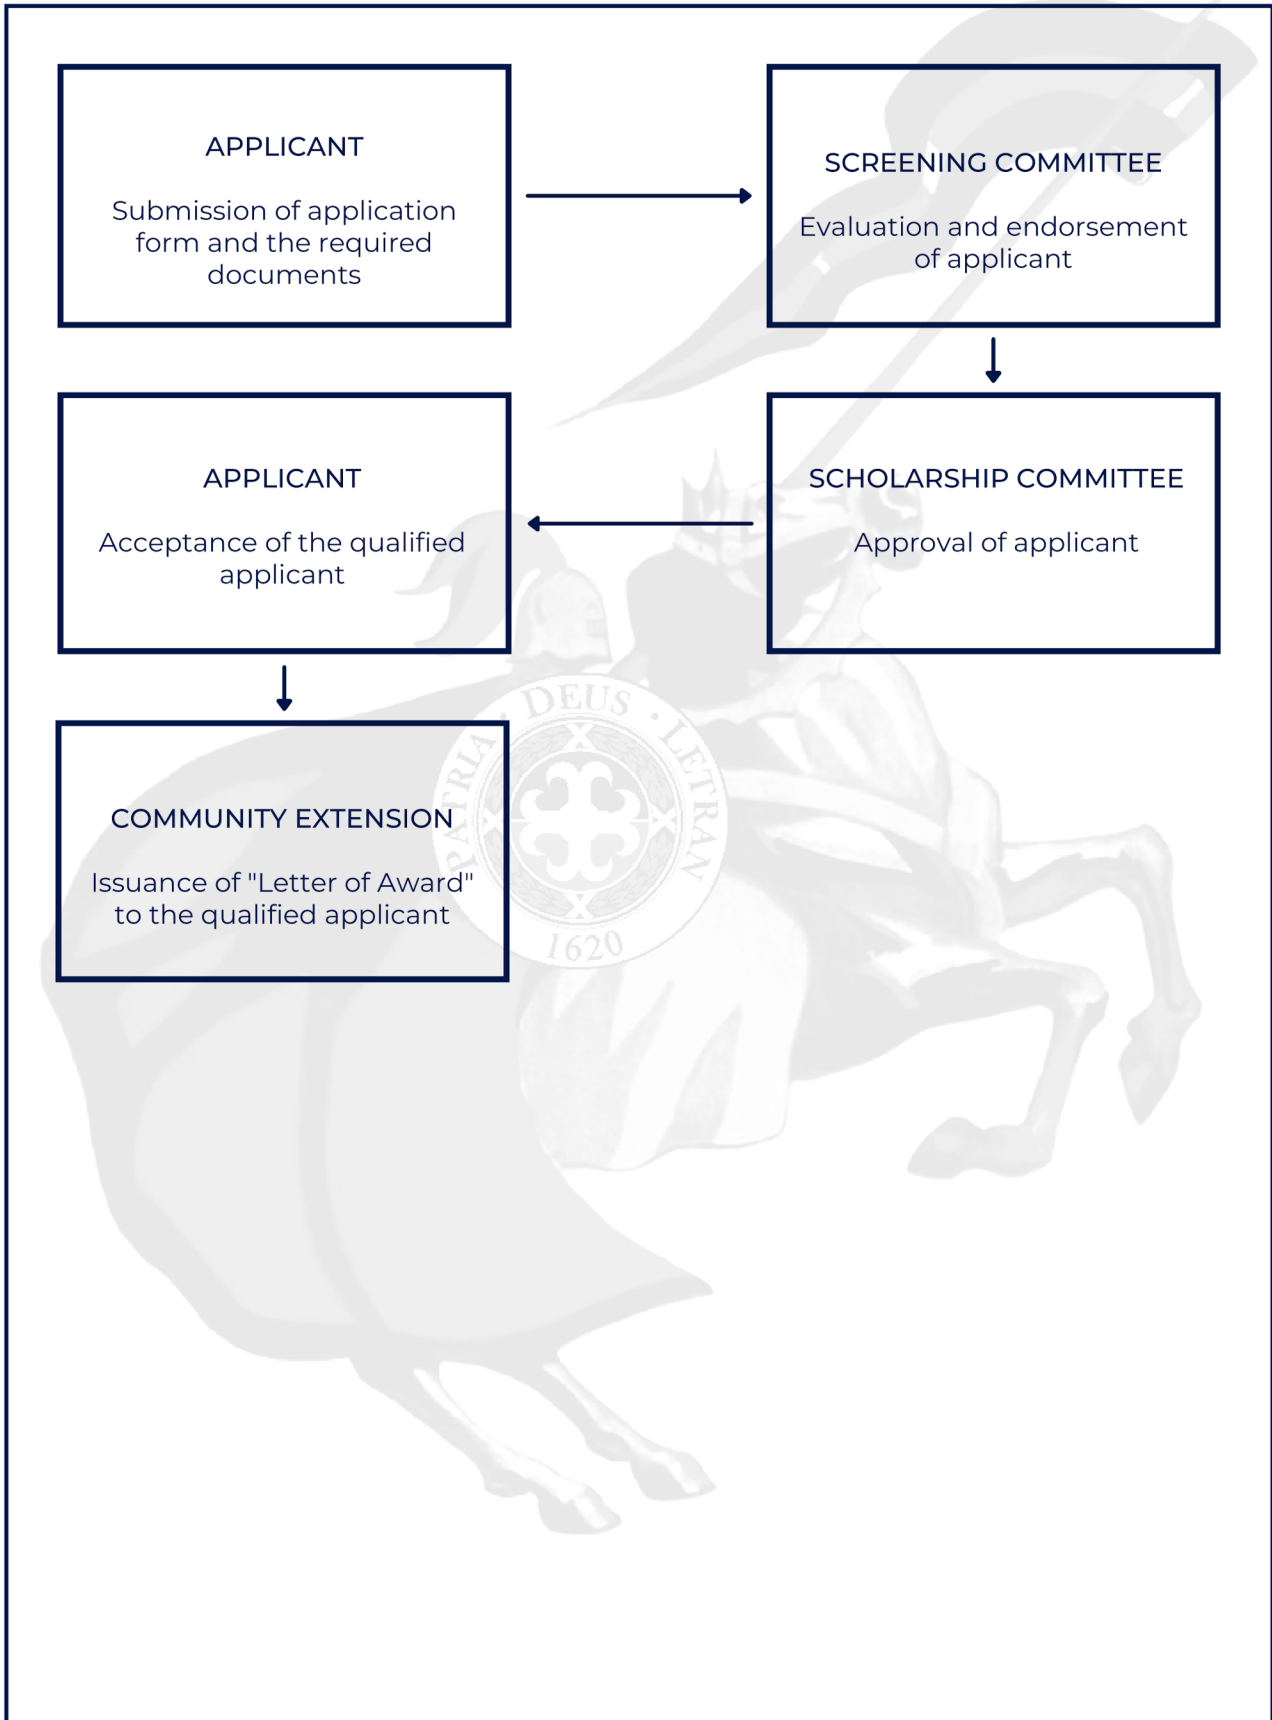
APPLICANT

Submission of application form and the required documents

SCREENING COMMITTEE

Evaluation and endorsement of applicant

SCHOLARSHIP COMMITTEE

Approval of applicant

APPLICANT

Acceptance of the qualified applicant

COMMUNITY EXTENSION

Issuance of "Letter of Award" to the qualified applicant

PATRIA · DEUS · LETRAN
1620